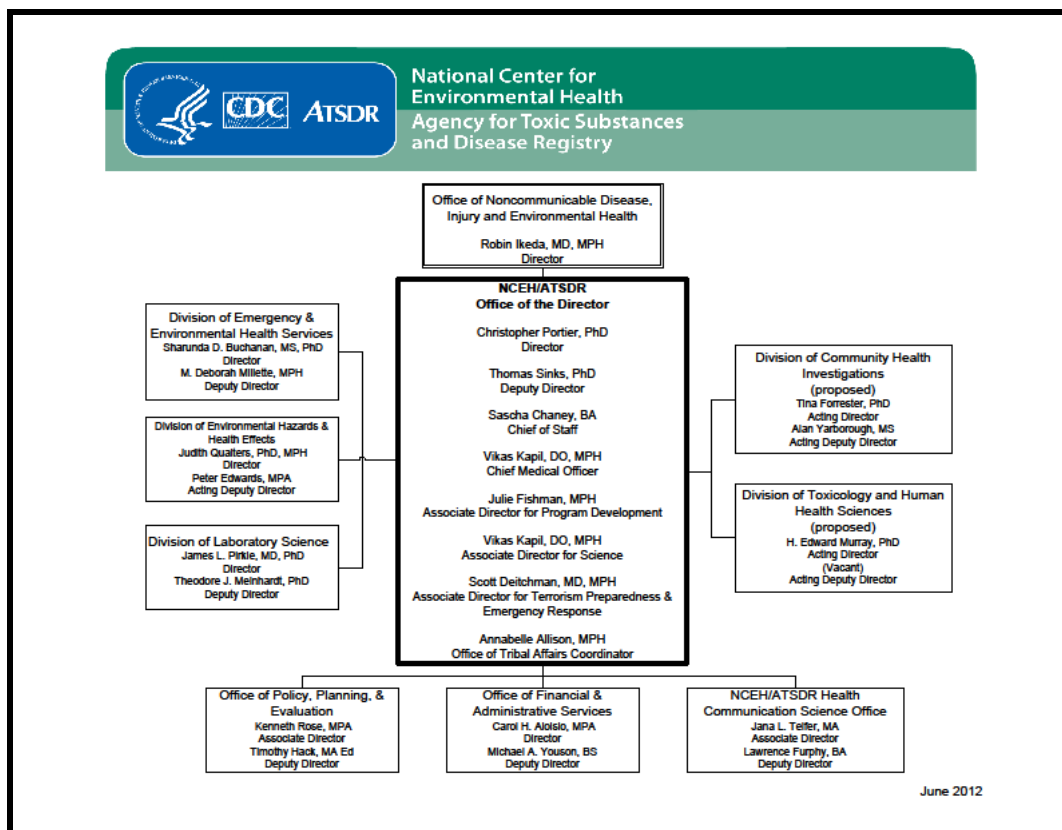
CDC ATSDR

National Center for Environmental Health

Agency for Toxic Substances and Disease Registry

Office of Noncommunicable Disease, Injury and Environmental Health
Robin Ikeda, MD, MPH
Director

NCEH/ATSDR
Office of the Director

Christopher Portier, PhD
Director

Thomas Sinks, PhD
Deputy Director

Sascha Chaney, BA
Chief of Staff

Vikas Kapil, DO, MPH
Chief Medical Officer

Julie Fishman, MPH
Associate Director for Program Development

Vikas Kapil, DO, MPH
Associate Director for Science

Scott Deitchman, MD, MPH
Associate Director for Terrorism Preparedness & Emergency Response

Annabelle Allison, MPH
Office of Tribal Affairs Coordinator

Division of Emergency & Environmental Health Services
Sharunda D. Buchanan, MS, PhD
Director
M. Deborah Millette, MPH
Deputy Director

Division of Environmental Hazards & Health Effects
Judith Qualters, PhD, MPH
Director
Peter Edwards, MPA
Acting Deputy Director

Division of Laboratory Science
James L. Pirkle, MD, PhD
Director
Theodore J. Meinhardt, PhD
Deputy Director

Division of Community Health Investigations
(proposed)
Tina Forrester, PhD
Acting Director
Alan Yarborough, MS
Acting Deputy Director

Division of Toxicology and Human Health Sciences
(proposed)
H. Edward Murray, PhD
Acting Director
(Vacant)
Acting Deputy Director

Office of Policy, Planning, & Evaluation
Kenneth Rose, MPA
Associate Director
Timothy Hack, MA Ed
Deputy Director

Office of Financial & Administrative Services
Carol H. Aloisio, MPA
Director
Michael A. Youson, BS
Deputy Director

NCEH/ATSDR Health Communication Science Office
Jana L. Telfer, MA
Associate Director
Lawrence Furphy, BA
Deputy Director

June 2012